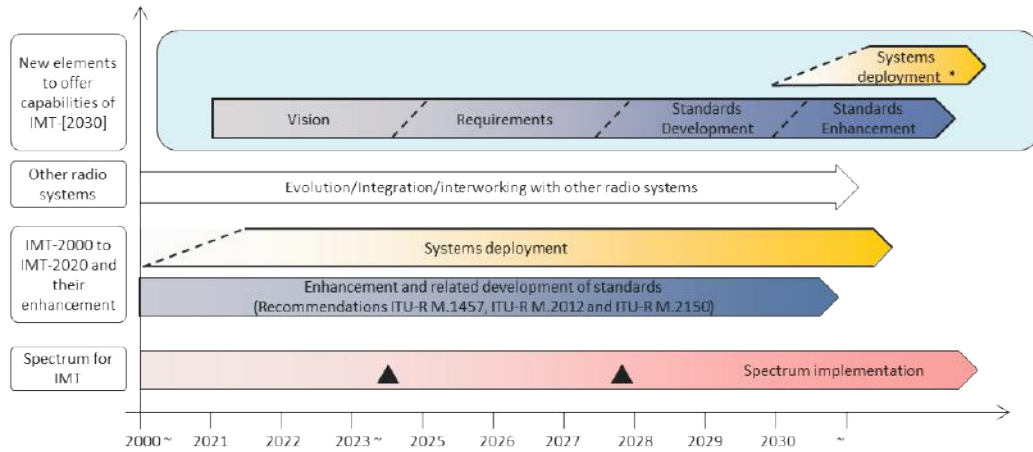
New elements to offer capabilities of IMT-[2030]

Systems deployment *

Vision

Requirements

Standards Development

Standards Enhancement

Other radio systems

Evolution/Integration/interworking with other radio systems

IMT-2000 to IMT-2020 and their enhancement

Systems deployment

Enhancement and related development of standards (Recommendations ITU-R M.1457, ITU-R M.2012 and ITU-R M.2150)

Spectrum for IMT

Spectrum implementation

2000 ~ 2021 2022 2023 ~ 2025 2026 2027 2028 2029 2030 ~